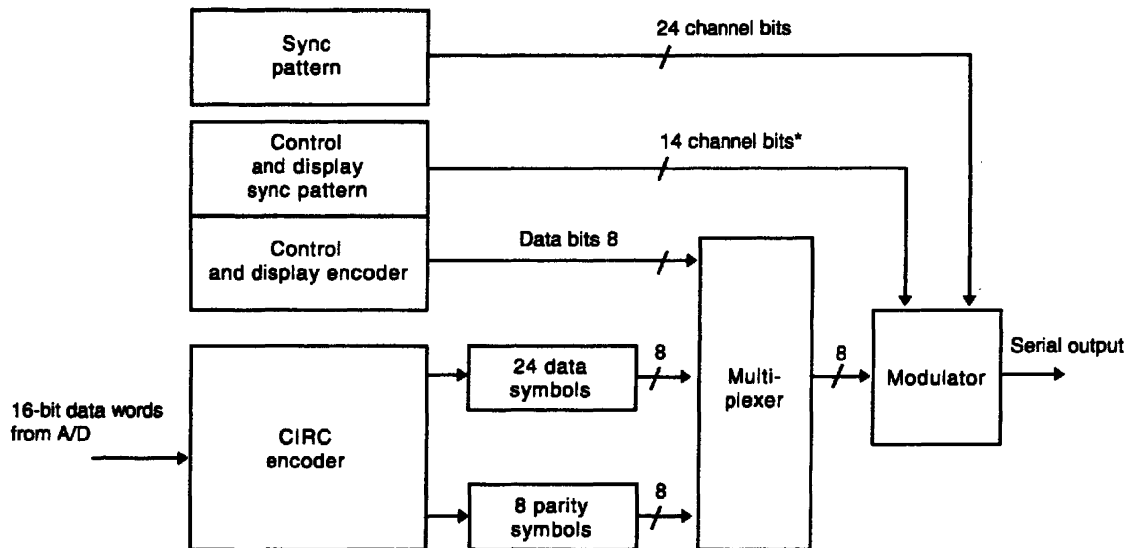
Sync pattern

24 channel bits

Control and display sync pattern

14 channel bits*

Control and display encoder

Data bits 8

16-bit data words from A/D

CIRC encoder

24 data symbols

8

8 parity symbols

8

Multiplexer

8

Modulator

Serial output